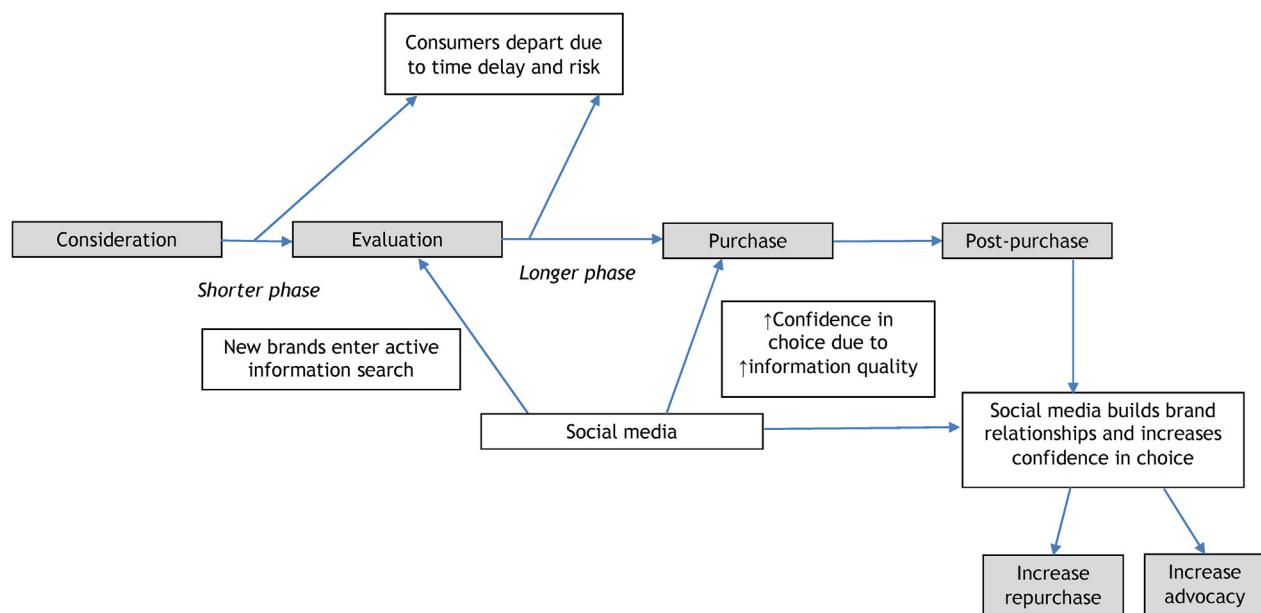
Consumers depart due to time delay and risk

Consideration

Evaluation

Purchase

Post-purchase

Shorter phase

Longer phase

New brands enter active information search

↑Confidence in choice due to ↑information quality

Social media

Social media builds brand relationships and increases confidence in choice

Increase repurchase

Increase advocacy